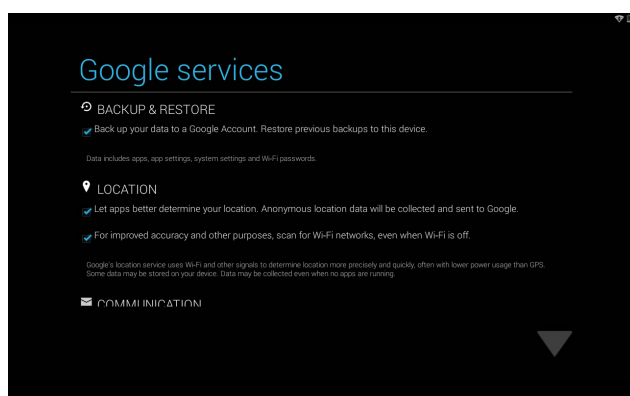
Google services

BACKUP & RESTORE

Back up your data to a Google Account. Restore previous backups to this device.

Data includes apps, app settings, system settings and Wi-Fi passwords.

LOCATION

Let apps better determine your location. Anonymous location data will be collected and sent to Google.

For improved accuracy and other purposes, scan for Wi-Fi networks, even when Wi-Fi is off.

Google's location service uses Wi-Fi and other signals to determine location more precisely and quickly, often with lower power usage than GPS. Some data may be stored on your device. Data may be collected even when no apps are running.

COMMUNICATION